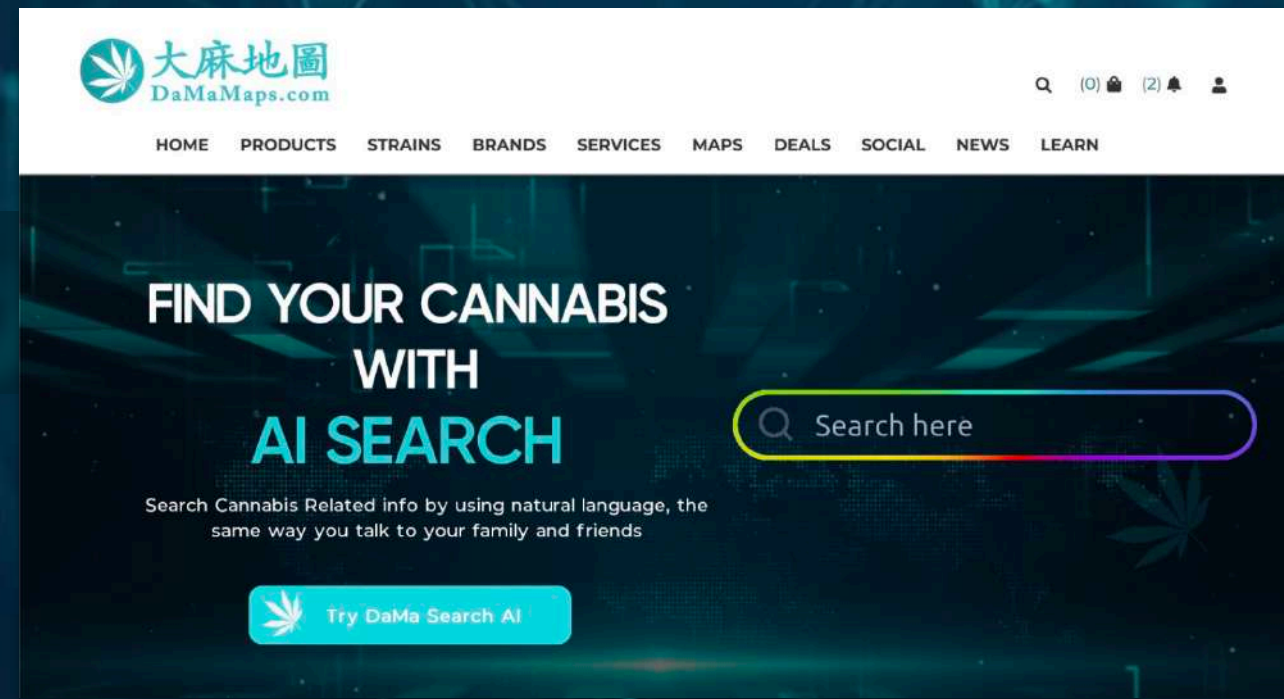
大麻地圖
DaMaMaps.com

(0) (2)

HOME PRODUCTS STRAINS BRANDS SERVICES MAPS DEALS SOCIAL NEWS LEARN

FIND YOUR CANNABIS WITH AI SEARCH

Search Cannabis Related info by using natural language, the same way you talk to your family and friends

Try DaMa Search AI

Search here